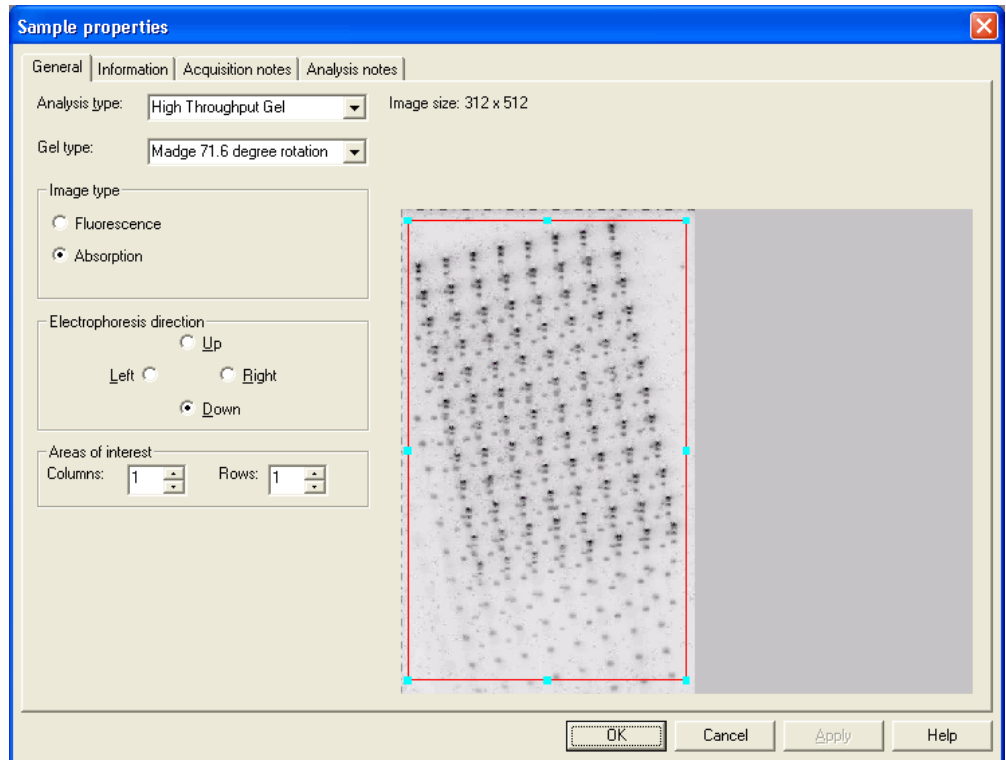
Sample properties

General | Information | Acquisition notes | Analysis notes

Analysis type: High Throughput Gel

Image size: 312 x 512

Gel type: Madge 71.6 degree rotation

Image type
Fluorescence
Absorption

Electrophoresis direction
Up
Left
Right
Down

Areas of interest
Columns: 1
Rows: 1

OK
Cancel
Apply
Help